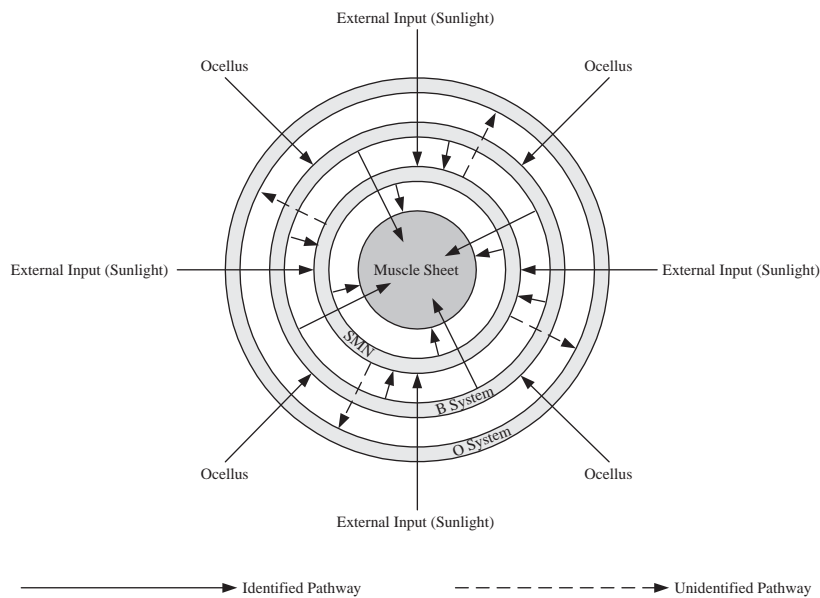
External Input (Sunlight)

Ocellus

Ocellus

External Input (Sunlight)

Muscle Sheet

External Input (Sunlight)

SMN

B System

O System

Ocellus

Ocellus

External Input (Sunlight)

Identified Pathway

Unidentified Pathway